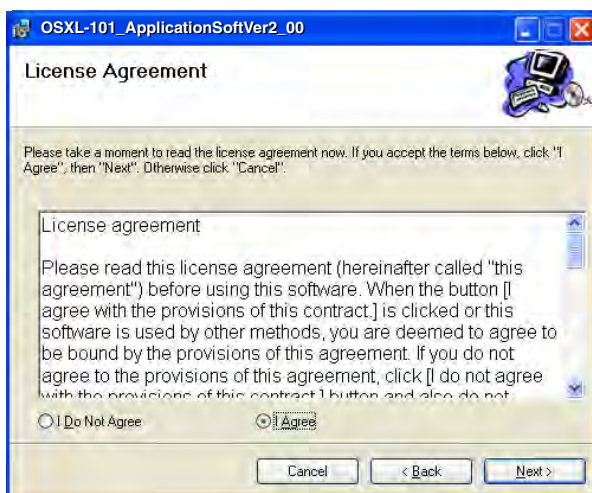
OSXL-101_ApplicationSoftVer2_00

License Agreement

Please take a moment to read the license agreement now. If you accept the terms below, click "I Agree", then "Next". Otherwise click "Cancel".

License agreement

Please read this license agreement (hereinafter called "this agreement") before using this software. When the button [I agree with the provisions of this contract.] is clicked or this software is used by other methods, you are deemed to agree to be bound by the provisions of this agreement. If you do not agree to the provisions of this agreement, click [I do not agree with the provisions of this contract.] button and also do not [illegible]

I Do Not Agree

I Agree

Cancel

< Back

Next >